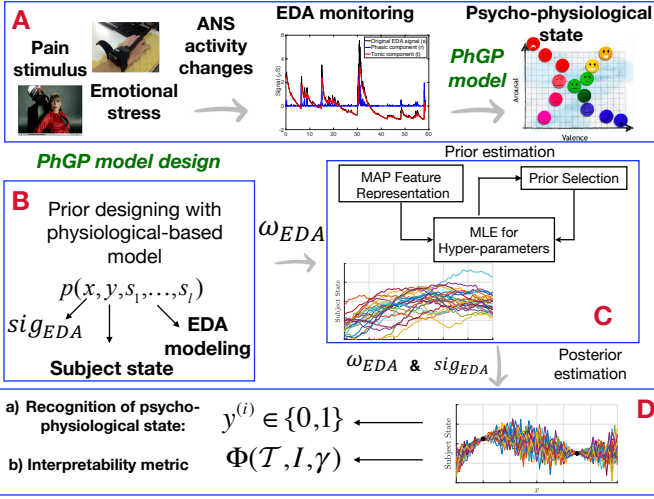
A

Pain stimulus

Emotional stress

ANS activity changes

EDA monitoring

Original EDA signal (s)
Phasic component (r)
Tonic component (t)

Signal ($\mu$S)

Psycho-physiological state

PhGP model

Arousal

Valence

PhGP model design

B

Prior designing with physiological-based model

$p(x, y, s_1, \ldots, s_l)$

$sig_{EDA}$

EDA modeling

Subject state

$\omega_{EDA}$

Prior estimation

MAP Feature Representation

Prior Selection

MLE for Hyper-parameters

Subject State

C

$\omega_{EDA}$ & $sig_{EDA}$

Posterior estimation

a) Recognition of psycho-physiological state:

b) Interpretability metric

$y^{(i)} \in \{0,1\}$

$\Phi(\mathcal{T}, I, \gamma)$

D

Subject State

$x$